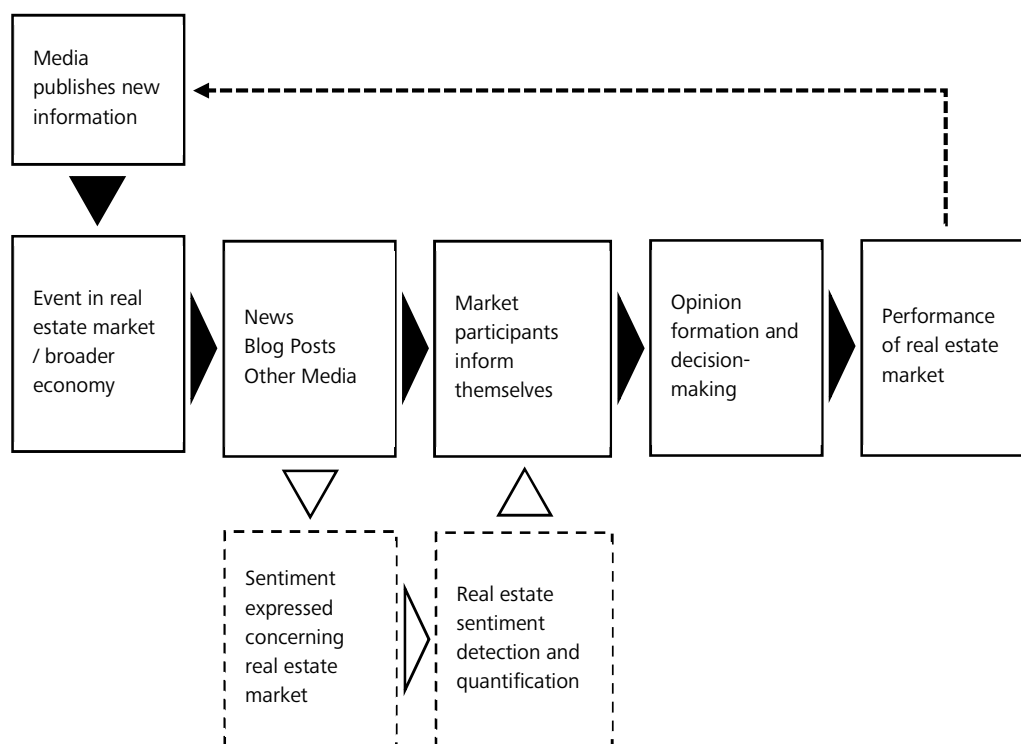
Media publishes new information

Event in real estate market / broader economy

News
Blog Posts
Other Media

Market participants inform themselves

Opinion formation and decision-making

Performance of real estate market

Sentiment expressed concerning real estate market

Real estate sentiment detection and quantification